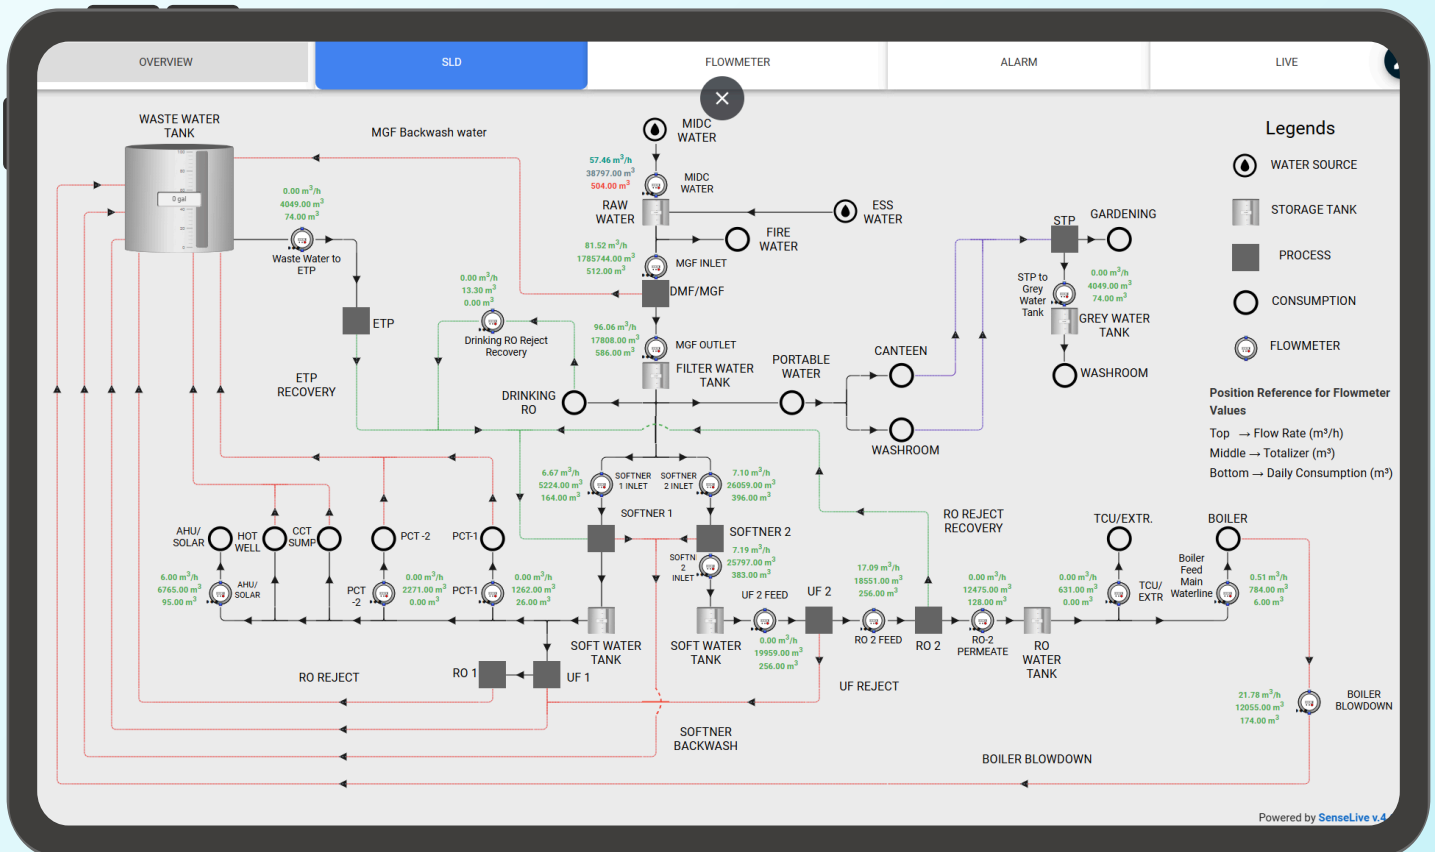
OVERVIEW SLD FLOWMETER ALARM LIVE

WASTE WATER TANK

0 gal

MGF Backwash water

MIDC WATER

57.46 m³/h
38797.00 m³
504.00 m³

MIDC WATER

RAW WATER

ESS WATER

FIRE WATER

0.00 m³/h
4049.00 m³
74.00 m³

Waste Water to ETP

81.52 m³/h
1785744.00 m³
512.00 m³

MGF INLET

DMF/MGF

ETP

0.00 m³/h
13.30 m³
0.00 m³

Drinking RO Reject Recovery

96.06 m³/h
17808.00 m³
586.00 m³

MGF OUTLET

FILTER WATER TANK

PORTABLE WATER

CANTEEN

WASHROOM

ETP RECOVERY

DRINKING RO

STP

GARDENING

STP to Grey Water Tank

0.00 m³/h
4049.00 m³
74.00 m³

GREY WATER TANK

WASHROOM

Legends

WATER SOURCE

STORAGE TANK

PROCESS

CONSUMPTION

FLOWMETER

Position Reference for Flowmeter Values

Top → Flow Rate (m³/h)
Middle → Totalizer (m³)
Bottom → Daily Consumption (m³)

6.67 m³/h
5224.00 m³
164.00 m³

SOFTNER 1 INLET

SOFTNER 2 INLET

7.10 m³/h
26059.00 m³
396.00 m³

SOFTNER 1

SOFTNER 2

7.19 m³/h
25797.00 m³
383.00 m³

SOFTN 2 INLET

RO REJECT RECOVERY

TCU/EXTR.

BOILER

AHU/ SOLAR

HOT WELL

CCT SUMP

PCT -2

PCT-1

6.00 m³/h
6765.00 m³
95.00 m³

AHU/ SOLAR

PCT -2

0.00 m³/h
2271.00 m³
0.00 m³

PCT-1

0.00 m³/h
1262.00 m³
26.00 m³

SOFT WATER TANK

SOFT WATER TANK

UF 2 FEED

0.00 m³/h
19959.00 m³
256.00 m³

UF 2

17.09 m³/h
18551.00 m³
256.00 m³

RO 2 FEED

RO 2

0.00 m³/h
12475.00 m³
128.00 m³

RO-2 PERMEATE

RO WATER TANK

0.00 m³/h
631.00 m³
0.00 m³

TCU/ EXTR

Boiler Feed Main Waterline

0.51 m³/h
784.00 m³
6.00 m³

RO REJECT

RO 1

UF 1

UF REJECT

21.78 m³/h
12055.00 m³
174.00 m³

BOILER BLOWDOWN

SOFTNER BACKWASH

BOILER BLOWDOWN

Powered by SenseLive v.4